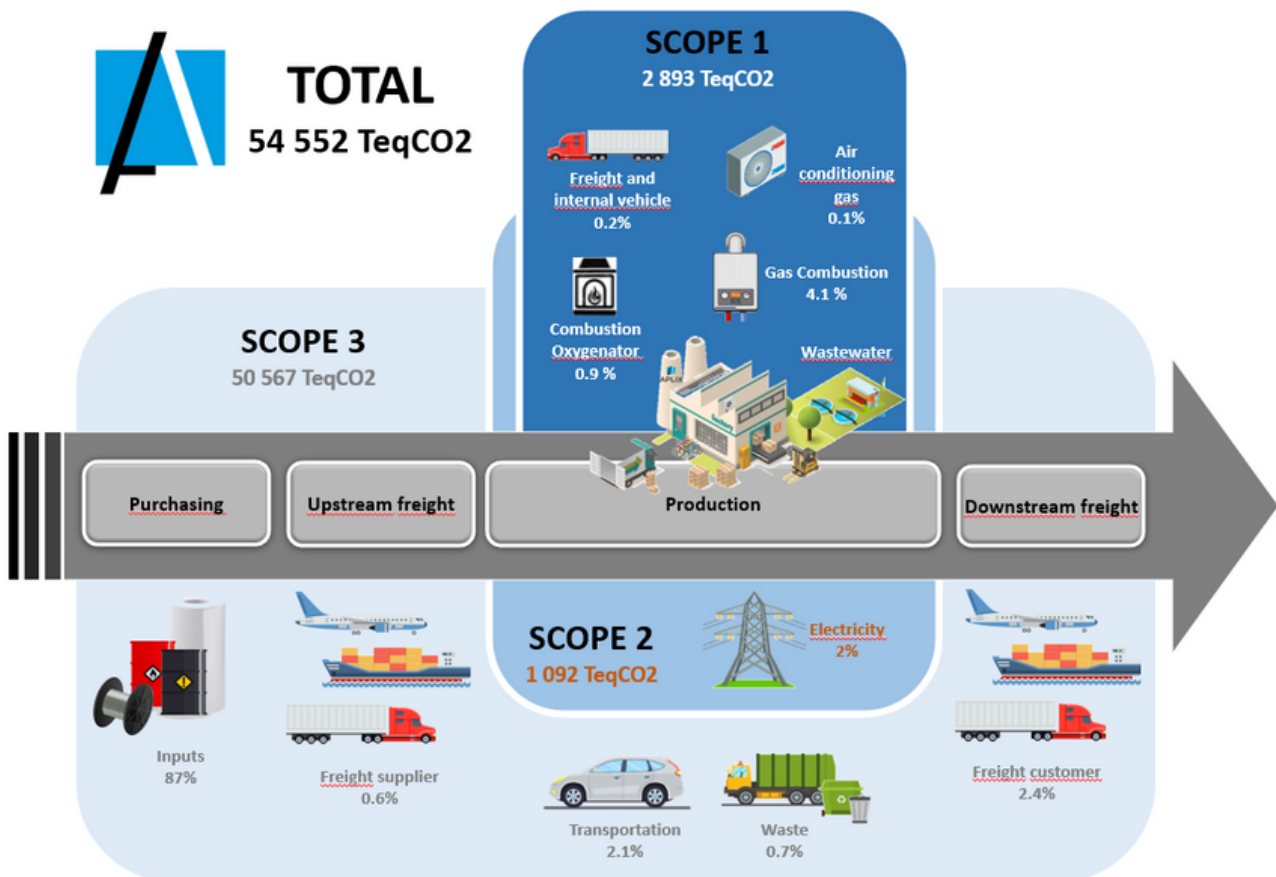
TOTAL
54 552 TeqCO2

SCOPE 1
2 893 TeqCO2

Freight and internal vehicle
0.2%

Air conditioning gas
0.1%

Gas Combustion
4.1 %

Combustion Oxygenator
0.9 %

Wastewater

SCOPE 3
50 567 TeqCO2

Purchasing

Upstream freight

Production

Downstream freight

SCOPE 2
1 092 TeqCO2

Electricity
2%

Inputs
87%

Freight supplier
0.6%

Transportation
2.1%

Waste
0.7%

Freight customer
2.4%